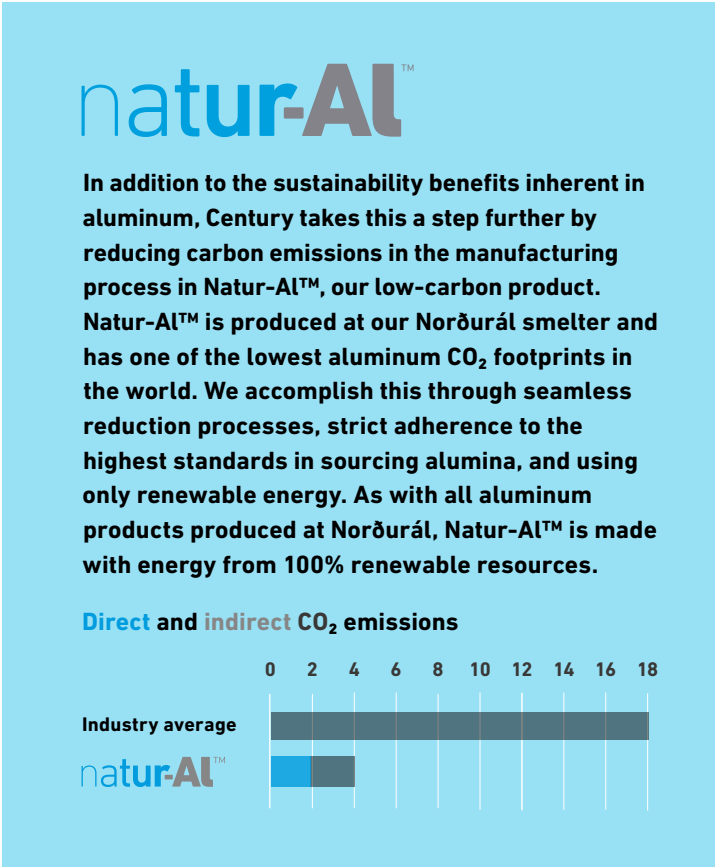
natur-Al™

In addition to the sustainability benefits inherent in aluminum, Century takes this a step further by reducing carbon emissions in the manufacturing process in Natur-Al™, our low-carbon product. Natur-Al™ is produced at our Norðurál smelter and has one of the lowest aluminum $CO_2$ footprints in the world. We accomplish this through seamless reduction processes, strict adherence to the highest standards in sourcing alumina, and using only renewable energy. As with all aluminum products produced at Norðurál, Natur-Al™ is made with energy from 100% renewable resources.

Direct and indirect $CO_2$ emissions

0 2 4 6 8 10 12 14 16 18

Industry average

natur-Al™